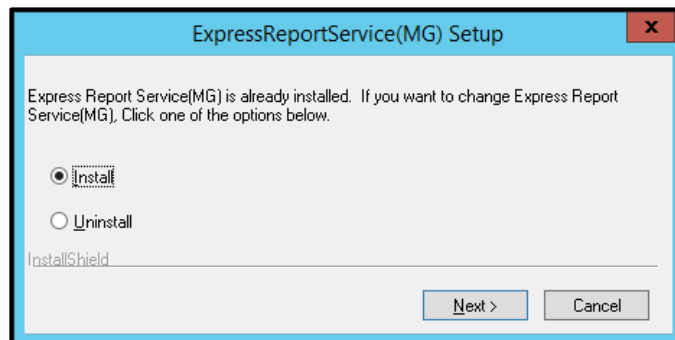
ExpressReportService(MG) Setup

x

Express Report Service(MG) is already installed. If you want to change Express Report Service(MG), Click one of the options below.

Install

Uninstall

InstallShield

Next >

Cancel